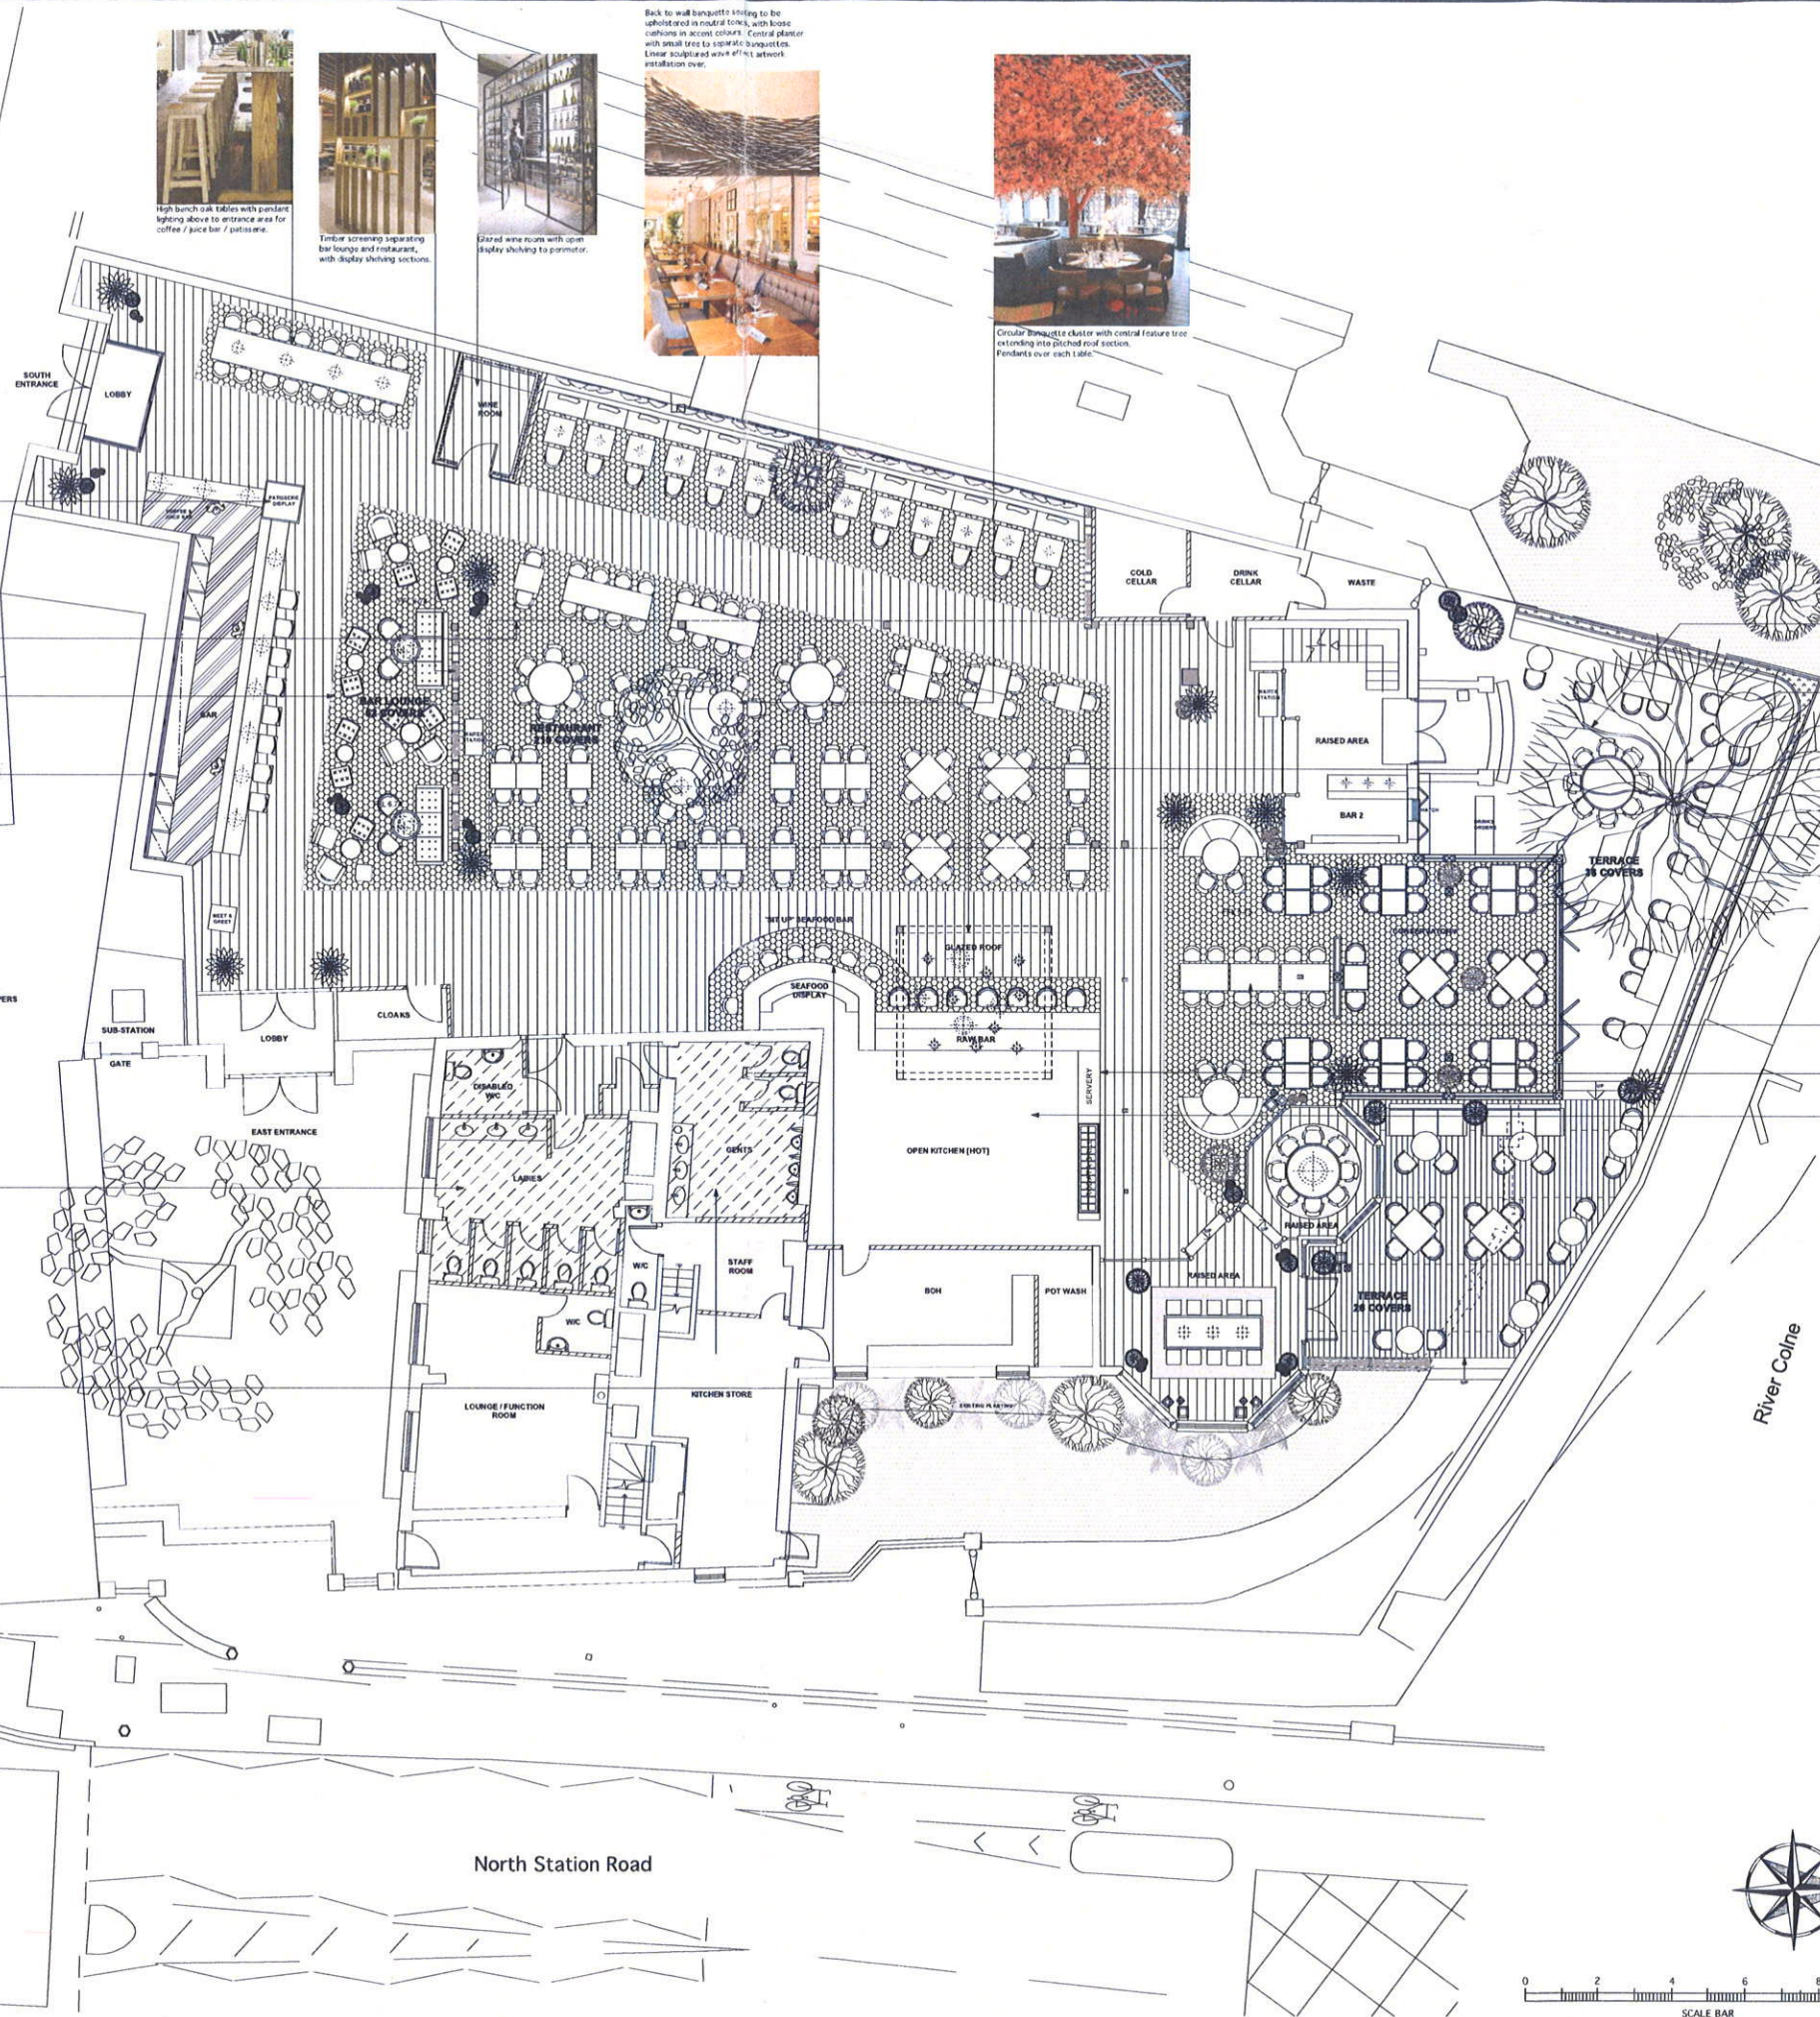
Back to wall banquette seating to be upholstered in neutral tones, with loose cushions in accent colours. Central planter with small tree to separate banquettes. Linear sculptured wave effect artwork installation over.

High bench oak tables with pendant lighting above to entrance area for coffee / juice bar / patisserie.

Timber screening separating bar lounge and restaurant, with display shelving sections.

Glazed wine room with open display shelving to perimeter.

Circular banquette cluster with central feature tree extending into pitched roof section. Pendants over each table.

SOUTH ENTRANCE

LOBBY

WINE ROOM

COFFEE & JUICE BAR

PATISSERIE DISPLAY

BAR

BAR LOUNGE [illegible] COVERS

RESTAURANT 110 COVERS

COLD CELLAR

DRINK CELLAR

WASTE

RAISED AREA

BAR 2

TERRACE 36 COVERS

MEET & GREET

"SET UP" SEAFOOD BAR

GLAZED ROOF

SEAFOOD DISPLAY

RAW BAR

CONSERVATORY

SUB-STATION

GATE

LOBBY

CLOAKS

EAST ENTRANCE

DISABLED W/C

LADIES

GENTS

OPEN KITCHEN (HOT)

SERVERY

RAISED AREA

RAISED AREA

TERRACE 28 COVERS

W/C

W/C

STAFF ROOM

BOH

POT WASH

LOUNGE / FUNCTION ROOM

KITCHEN STORE

EXISTING PLANTING

River Colne

North Station Road

0 2 4 6 8

SCALE BAR